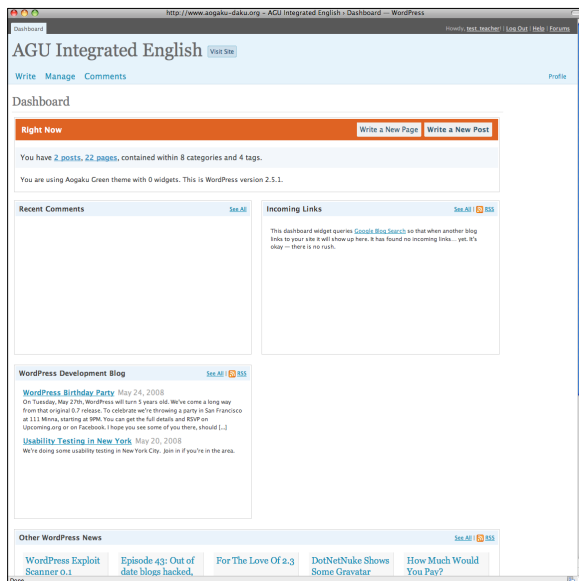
http://www.aogaku-daku.org › AGU Integrated English › Dashboard — WordPress

Dashboard

Howdy, test_teacher! | Log Out | Help | Forums

AGU Integrated English Visit Site

Write Manage Comments

Profile

Dashboard

Right Now

Write a New Page Write a New Post

You have 2 posts, 22 pages, contained within 8 categories and 4 tags.

You are using Aogaku Green theme with 0 widgets. This is WordPress version 2.5.1.

Recent Comments

See All

Incoming Links

See All | RSS

This dashboard widget queries Google Blog Search so that when another blog links to your site it will show up here. It has found no incoming links... yet. It's okay — there is no rush.

WordPress Development Blog

See All | RSS

WordPress Birthday Party May 24, 2008

On Tuesday, May 27th, WordPress will turn 5 years old. We've come a long way from that original 0.7 release. To celebrate we're throwing a party in San Francisco at 111 Minna, starting at 9PM. You can get the full details and RSVP on Upcoming.org or on Facebook. I hope you see some of you there, should [...]

Usability Testing in New York May 20, 2008

We're doing some usability testing in New York City. Join in if you're in the area.

Other WordPress News

See All | RSS

WordPress Exploit Scanner 0.1

Episode 43: Out of date blogs hacked,

For The Love Of 2.3

DotNetNuke Shows Some Gravatar

How Much Would You Pay?

Done